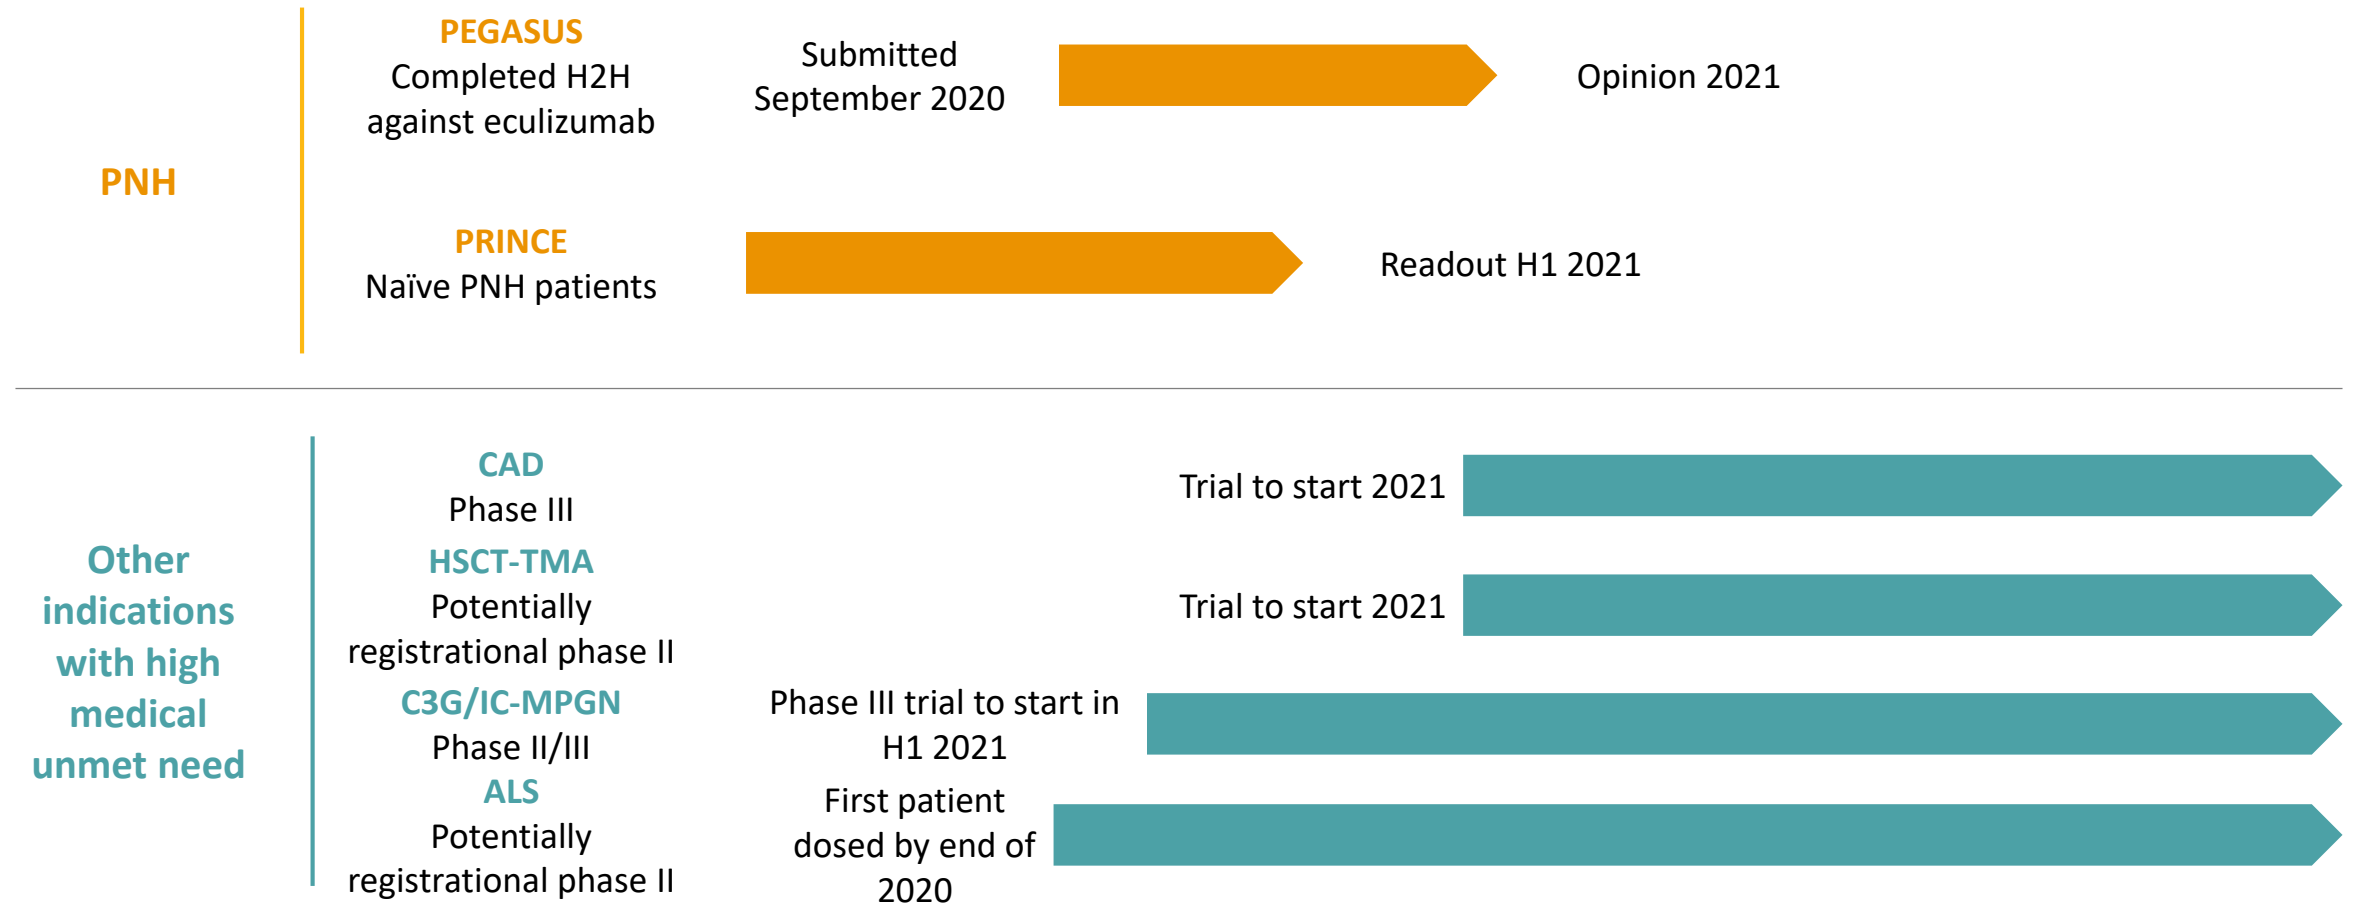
PNH

PEGASUS
Completed H2H against eculizumab

Submitted September 2020

Opinion 2021

PRINCE
Naïve PNH patients

Readout H1 2021

Other indications with high medical unmet need

CAD
Phase III

Trial to start 2021

HSCT-TMA
Potentially registrational phase II

Trial to start 2021

C3G/IC-MPGN
Phase II/III

Phase III trial to start in H1 2021

ALS
Potentially registrational phase II

First patient dosed by end of 2020